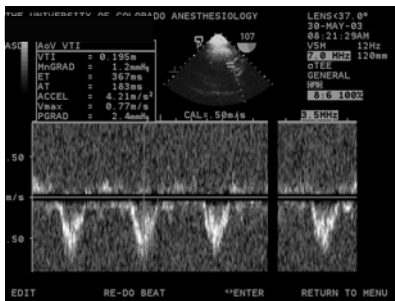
THE UNIVERSITY OF COLORADO ANESTHESIOLOGY

LENS<37.0°
30-MAY-03
08:21:29AM
V5M 12Hz
7.0 MHz 120mm
mTEE
GENERAL
0%
8:6 100%

ASL

AoV VTI
VTI = 0.195m
MnGRAD = 1.2mmHg
ET = 367ms
AT = 183ms
ACCEL = 4.21m/s²
Vmax = 0.77m/s
PGRAD = 2.4mmHg

107

CAL=.50m/s

3.5MHz

.50

m/s

.50

EDIT RE-DO BEAT **ENTER RETURN TO MENU